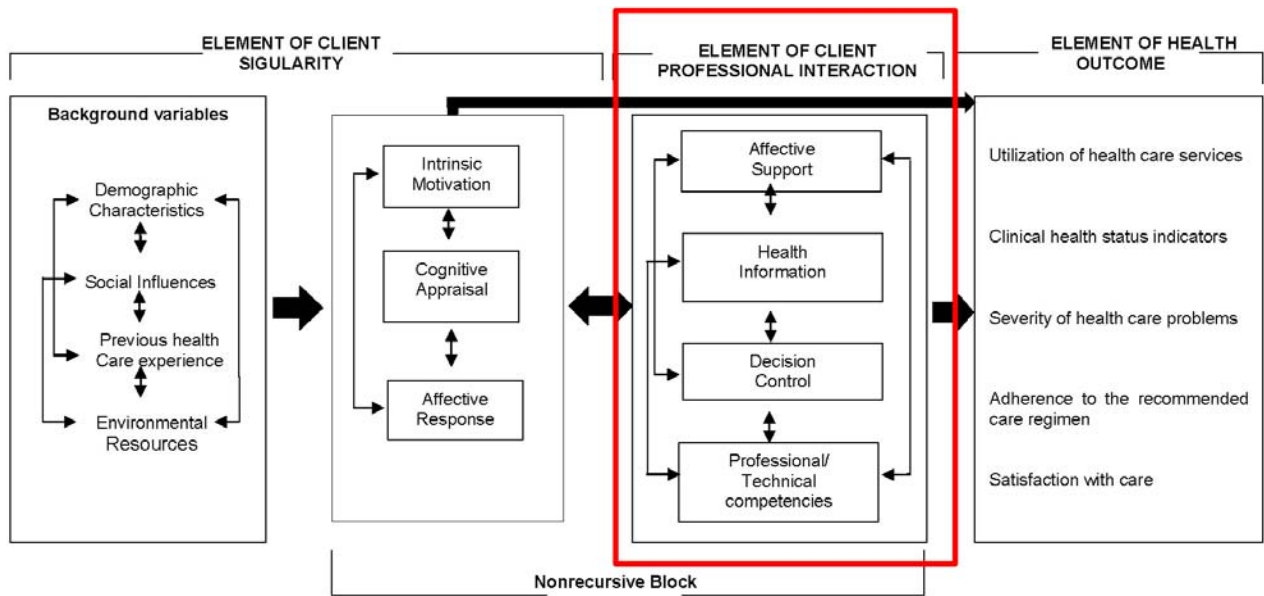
ELEMENT OF CLIENT SIGULARITY

ELEMENT OF CLIENT PROFESSIONAL INTERACTION

ELEMENT OF HEALTH OUTCOME

Background variables

Demographic Characteristics

Social Influences

Previous health Care experience

Environmental Resources

Intrinsic Motivation

Cognitive Appraisal

Affective Response

Affective Support

Health Information

Decision Control

Professional/ Technical competencies

Utilization of health care services

Clinical health status indicators

Severity of health care problems

Adherence to the recommended care regimen

Satisfaction with care

Nonrecursive Block